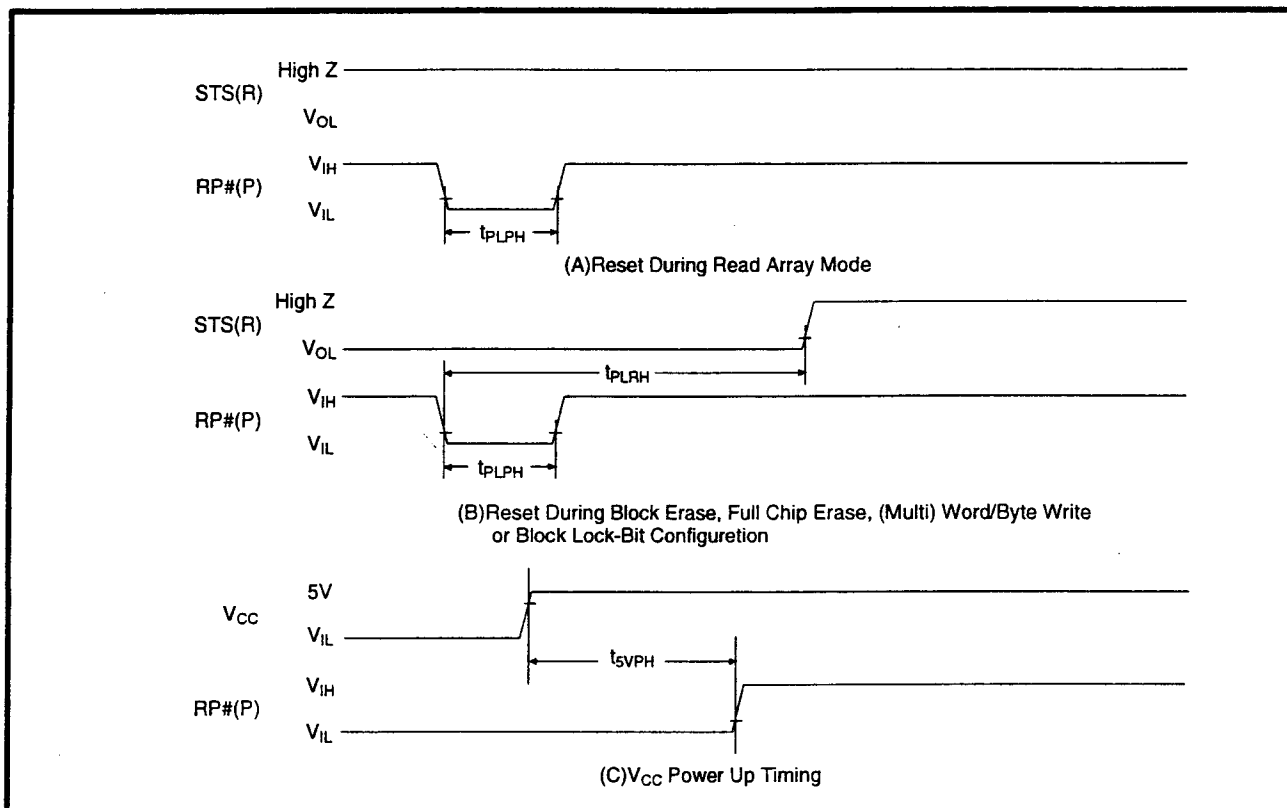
High Z
STS(R)
$V_{OL}$
$V_{IH}$
RP#(P)
$V_{IL}$
$t_{PLPH}$
(A)Reset During Read Array Mode

High Z
STS(R)
$V_{OL}$
$t_{PLRH}$
$V_{IH}$
RP#(P)
$V_{IL}$
$t_{PLPH}$
(B)Reset During Block Erase, Full Chip Erase, (Multi) Word/Byte Write or Block Lock-Bit Configuretion

5V
$V_{CC}$
$V_{IL}$
$t_{5VPH}$
$V_{IH}$
RP#(P)
$V_{IL}$
(C)$V_{CC}$ Power Up Timing